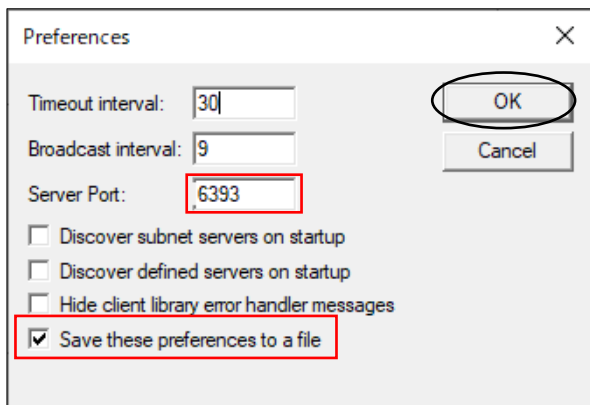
Preferences

Timeout interval: 30

Broadcast interval: 9

Server Port: 6393

OK

Cancel

Discover subnet servers on startup

Discover defined servers on startup

Hide client library error handler messages

Save these preferences to a file